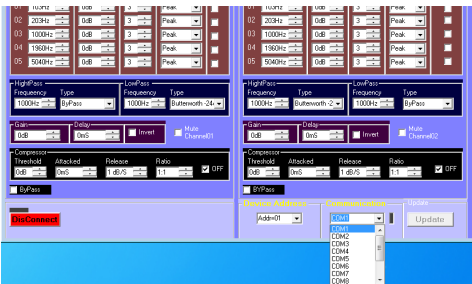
01 103Hz 0dB 3 Peak
02 203Hz 0dB 3 Peak
03 1000Hz 0dB 3 Peak
04 1960Hz 0dB 3 Peak
05 5040Hz 0dB 3 Peak

HightPass
Frequency 1000Hz
Type ByPass

LowPass
Frequency 1000Hz
Type Butterworth -24

Gain 0dB
Delay 0mS
Invert
Mute Channel01

Compressor
Threshold 0dB
Attacked 0mS
Release 1 dB/S
Ratio 1:1
OFF

ByPass

DisConnect

01 103Hz 0dB 3 Peak
02 203Hz 0dB 3 Peak
03 1000Hz 0dB 3 Peak
04 1960Hz 0dB 3 Peak
05 5040Hz 0dB 3 Peak

HightPass
Frequency 1000Hz
Type Butterworth -2

LowPass
Frequency 1000Hz
Type ByPass

Gain 0dB
Delay 0mS
Invert
Mute Channel02

Compressor
Threshold 0dB
Attacked 0mS
Release 1 dB/S
Ratio 1:1
OFF

BYPass

Device Address
Addr=01

Communication
COM1
COM1
COM2
COM3
COM4
COM5
COM6
COM7
COM8

Update
Update